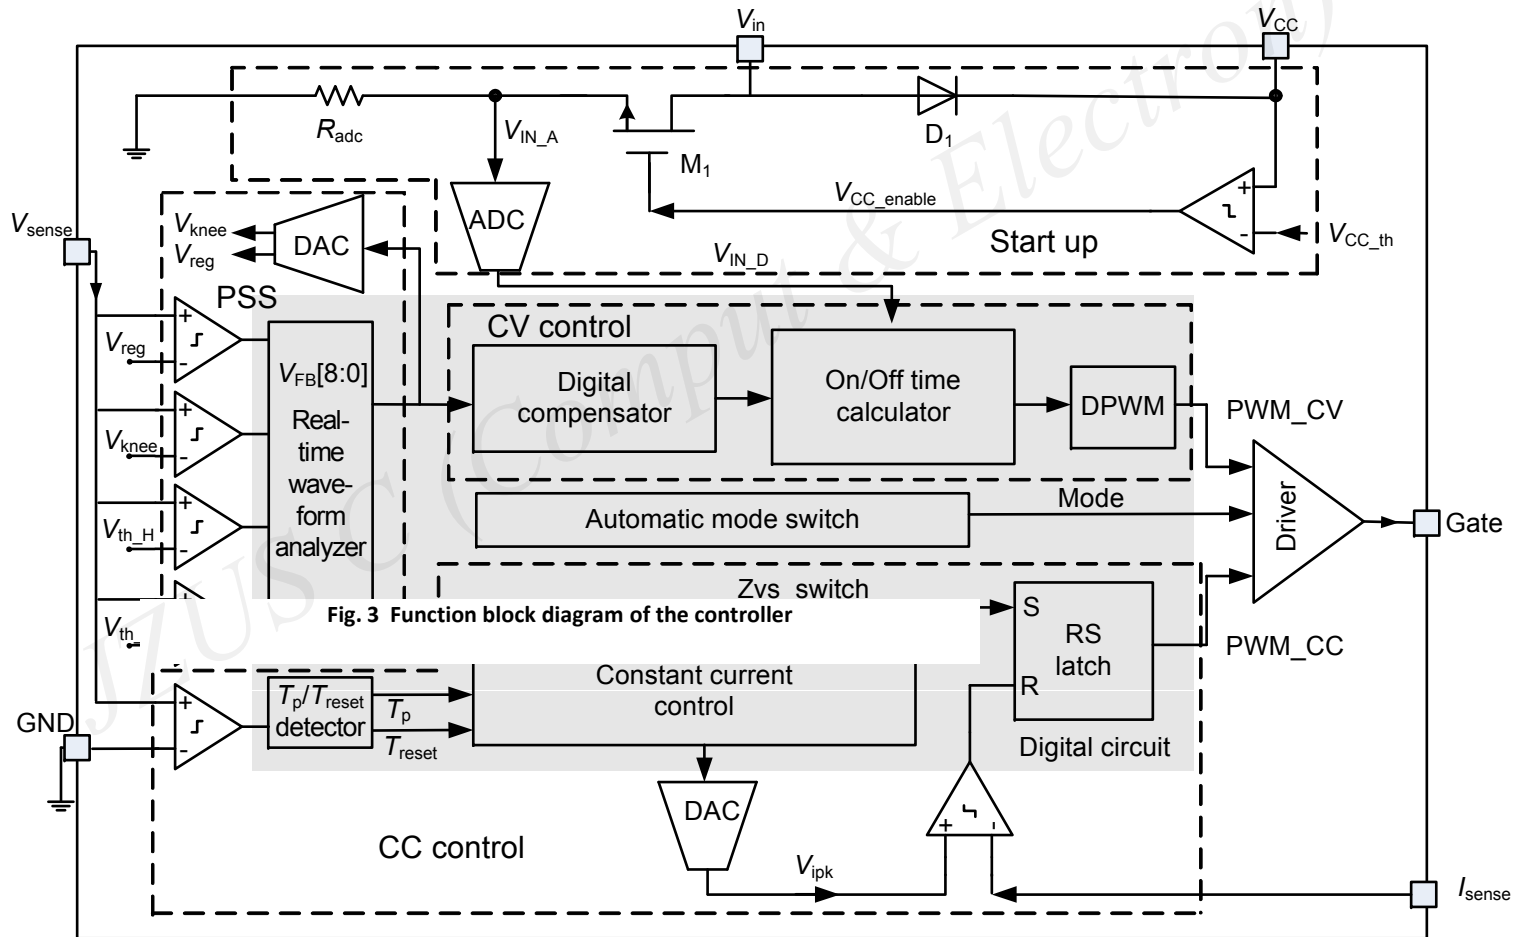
$V_{in}$
$V_{CC}$
$R_{adc}$
$V_{IN\_A}$
$D_1$
$M_1$
$V_{sense}$
$V_{knee}$
$V_{reg}$
DAC
ADC
$V_{CC\_enable}$
Start up
$V_{CC\_th}$
$V_{IN\_D}$
PSS
$V_{reg}$
$V_{FB}[8:0]$
Real-time waveform analyzer
CV control
Digital compensator
On/Off time calculator
DPWM
PWM_CV
$V_{knee}$
$V_{th\_H}$
Mode
Automatic mode switch
Driver
Gate
Zvs switch
S
RS latch
R
Fig. 3 Function block diagram of the controller
$V_{th}$
PWM_CC
Constant current control
GND
$T_p/T_{reset}$ detector
$T_p$
$T_{reset}$
Digital circuit
DAC
CC control
$V_{ipk}$
$I_{sense}$
JZUS-C (Comput & Electron)